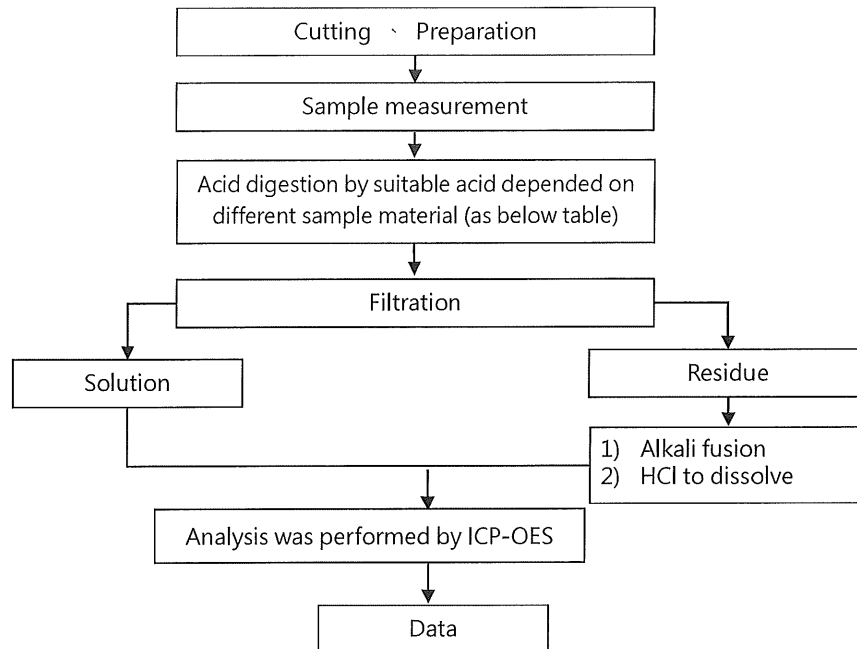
Cutting 、 Preparation

Sample measurement

Acid digestion by suitable acid depended on different sample material (as below table)

Filtration

Solution

Residue

1) Alkali fusion
2) HCl to dissolve

Analysis was performed by ICP-OES

Data